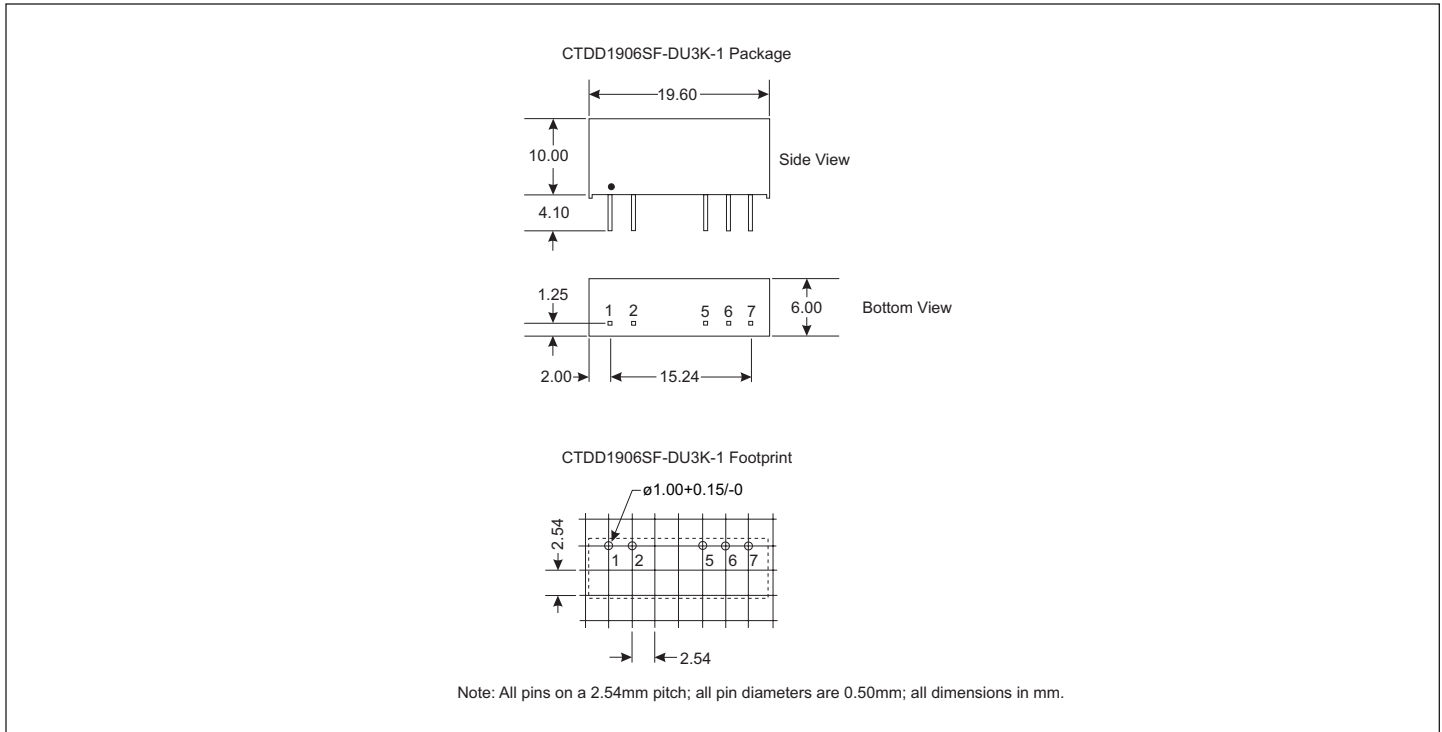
CTDD1906SF-DU3K-1 Package

19.60

10.00

Side View

4.10

1.25

1 2 5 6 7

6.00

Bottom View

2.00

15.24

CTDD1906SF-DU3K-1 Footprint

ø1.00+0.15/-0

2.54

1 2 5 6 7

2.54

Note: All pins on a 2.54mm pitch; all pin diameters are 0.50mm; all dimensions in mm.